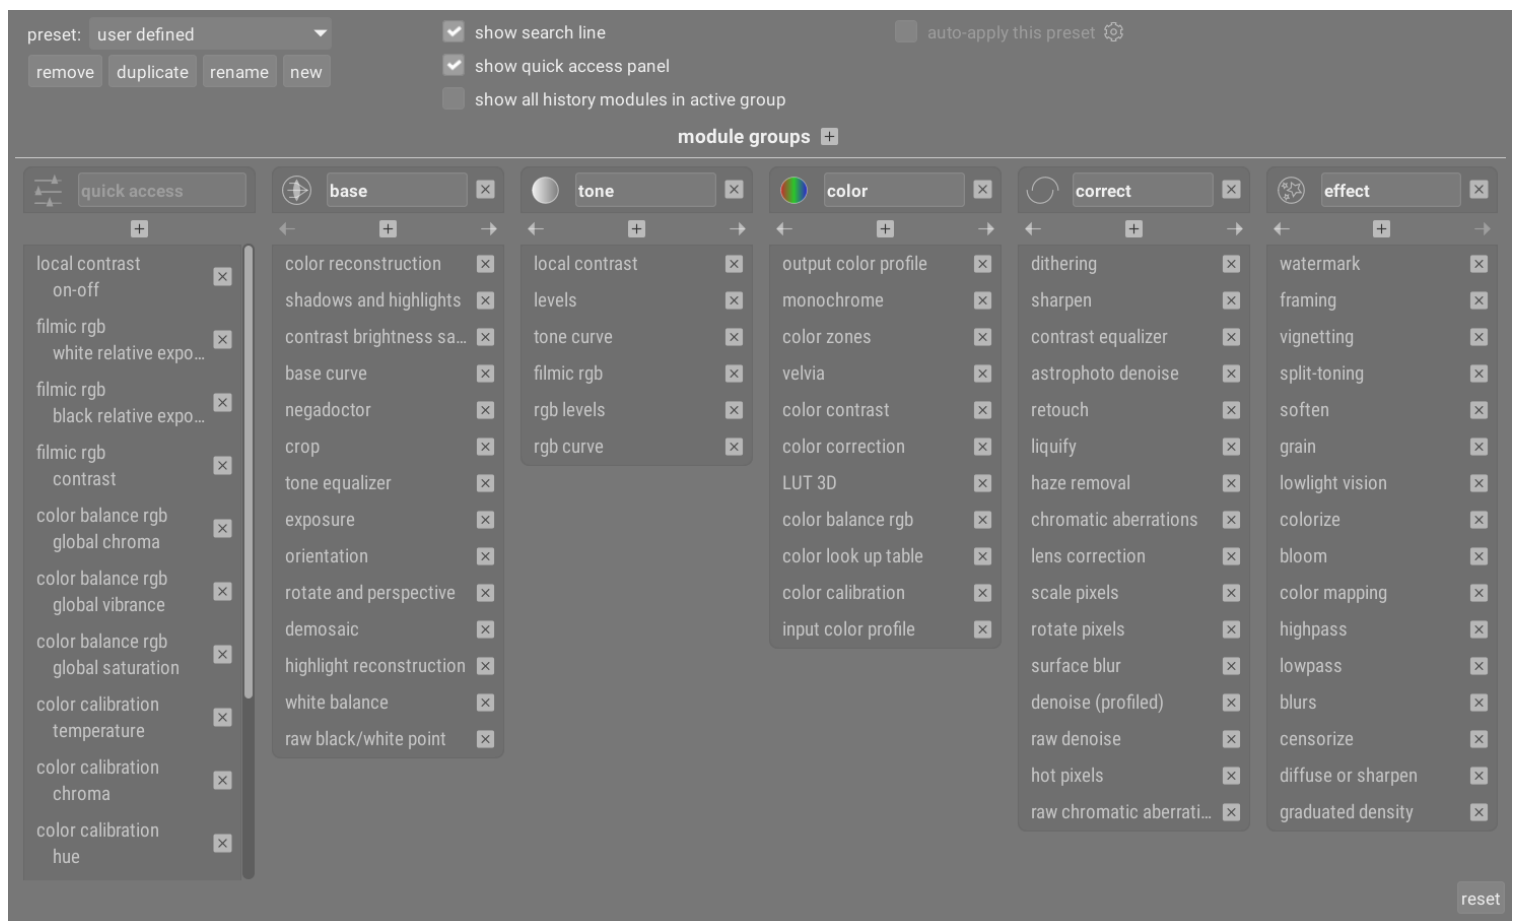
preset: user defined

remove duplicate rename new

show search line
show quick access panel
show all history modules in active group

auto-apply this preset

module groups

quick access

local contrast
on-off
filmic rgb
white relative expo...
filmic rgb
black relative expo...
filmic rgb
contrast
color balance rgb
global chroma
color balance rgb
global vibrance
color balance rgb
global saturation
color calibration
temperature
color calibration
chroma
color calibration
hue

base

color reconstruction
shadows and highlights
contrast brightness sa...
base curve
negadoctor
crop
tone equalizer
exposure
orientation
rotate and perspective
demosaic
highlight reconstruction
white balance
raw black/white point

tone

local contrast
levels
tone curve
filmic rgb
rgb levels
rgb curve

color

output color profile
monochrome
color zones
velvia
color contrast
color correction
LUT 3D
color balance rgb
color look up table
color calibration
input color profile

correct

dithering
sharpen
contrast equalizer
astrophoto denoise
retouch
liquify
haze removal
chromatic aberrations
lens correction
scale pixels
rotate pixels
surface blur
denoise (profiled)
raw denoise
hot pixels
raw chromatic aberrati...

effect

watermark
framing
vignetting
split-toning
soften
grain
lowlight vision
colorize
bloom
color mapping
highpass
lowpass
blurs
censorize
diffuse or sharpen
graduated density

reset